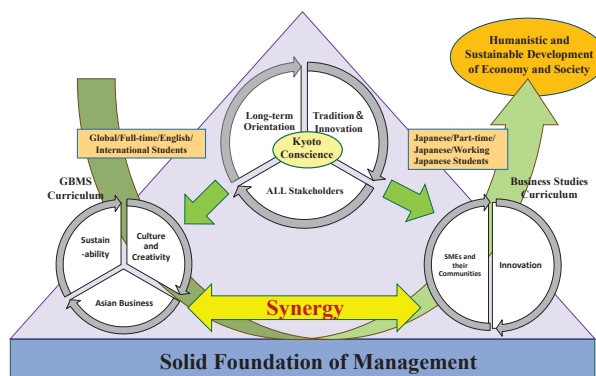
Humanistic and Sustainable Development of Economy and Society

Long-term Orientation

Tradition & Innovation

Kyoto Conscience

ALL Stakeholders

Global/Full-time/English/ International Students

Japanese/Part-time/ Japanese/Working Japanese Students

GBMS Curriculum

Business Studies Curriculum

Sustain -ability

Culture and Creativity

Asian Business

SMEs and their Communities

Innovation

Synergy

Solid Foundation of Management